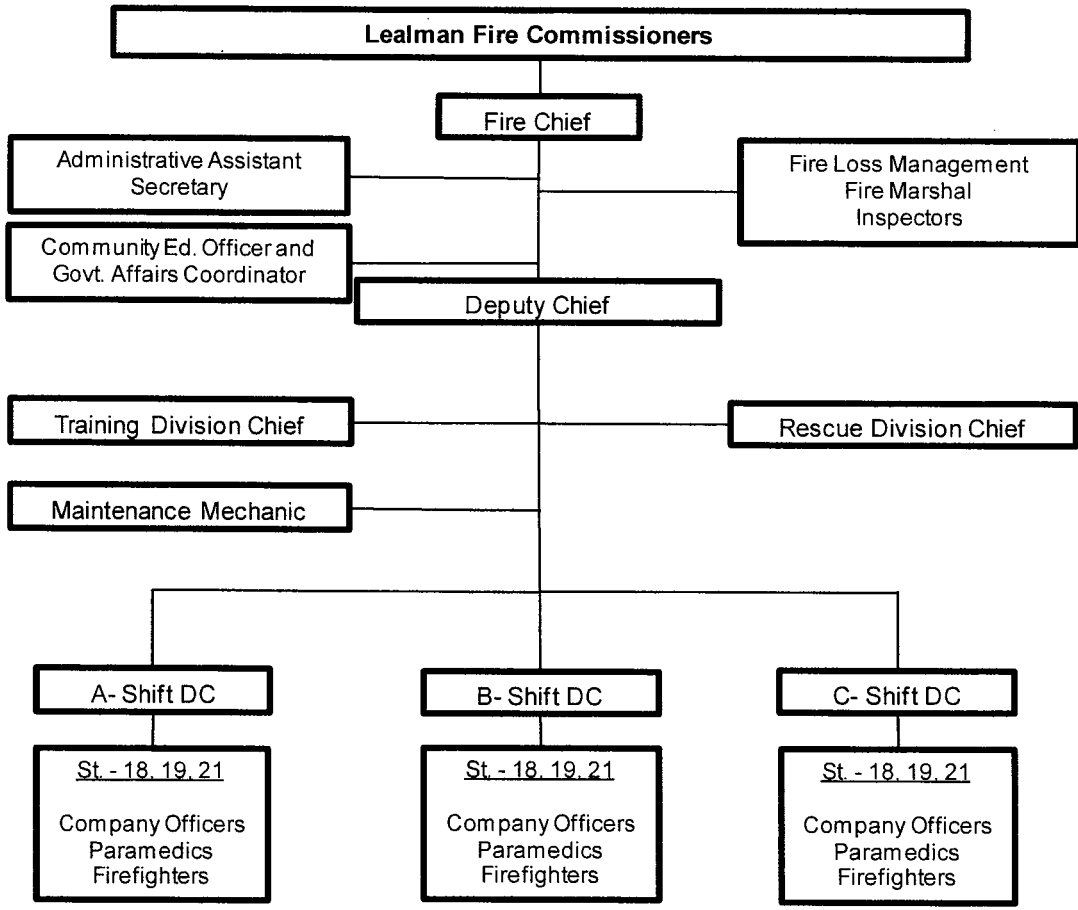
Lealman Fire Commissioners

Fire Chief

Administrative Assistant
Secretary

Fire Loss Management
Fire Marshal
Inspectors

Community Ed. Officer and
Govt. Affairs Coordinator

Deputy Chief

Training Division Chief

Rescue Division Chief

Maintenance Mechanic

A- Shift DC

B- Shift DC

C- Shift DC

St. - 18, 19, 21

Company Officers
Paramedics
Firefighters

St. - 18, 19, 21

Company Officers
Paramedics
Firefighters

St. - 18, 19, 21

Company Officers
Paramedics
Firefighters